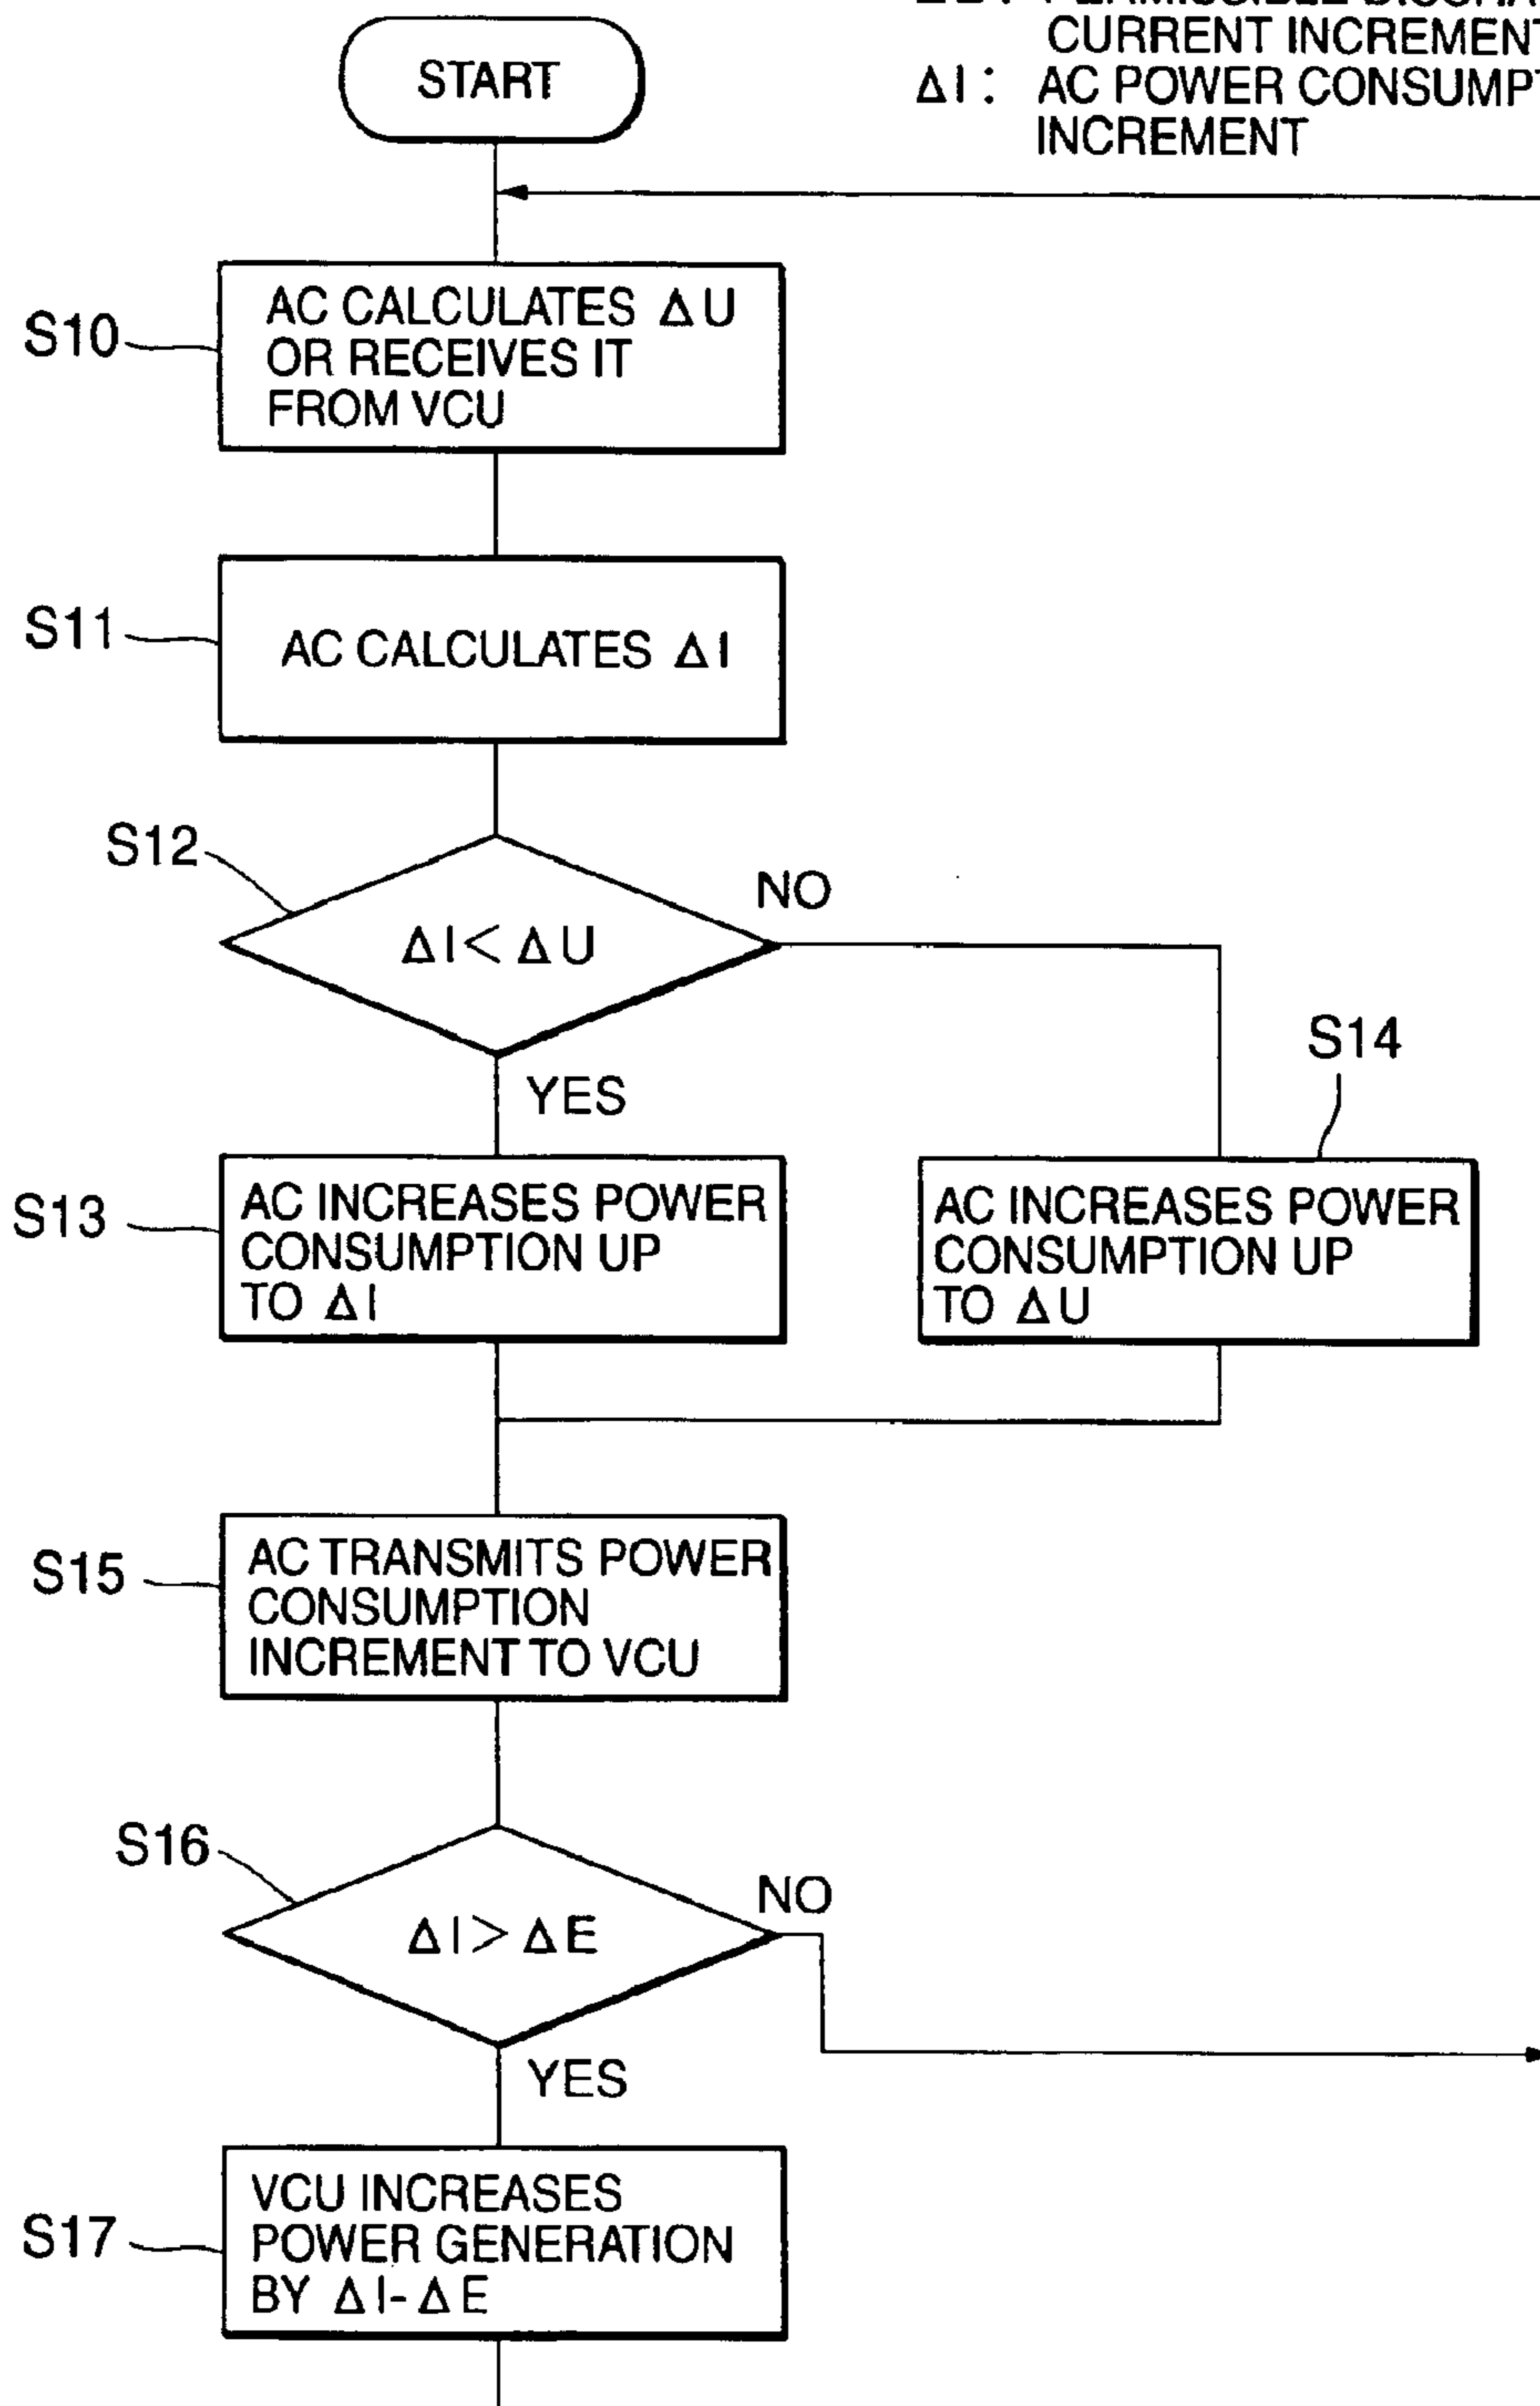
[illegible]
CURRENT INCREMENT
ΔI : AC POWER CONSUMPT
INCREMENT

START

S10 AC CALCULATES ΔU OR RECEIVES IT FROM VCU

S11 AC CALCULATES ΔI

S12 ΔI< ΔU

NO

YES

S13 AC INCREASES POWER CONSUMPTION UP TO ΔI

S14 AC INCREASES POWER CONSUMPTION UP TO ΔU

S15 AC TRANSMITS POWER CONSUMPTION INCREMENT TO VCU

S16 ΔI> ΔE

NO

YES

S17 VCU INCREASES POWER GENERATION BY ΔI- ΔE